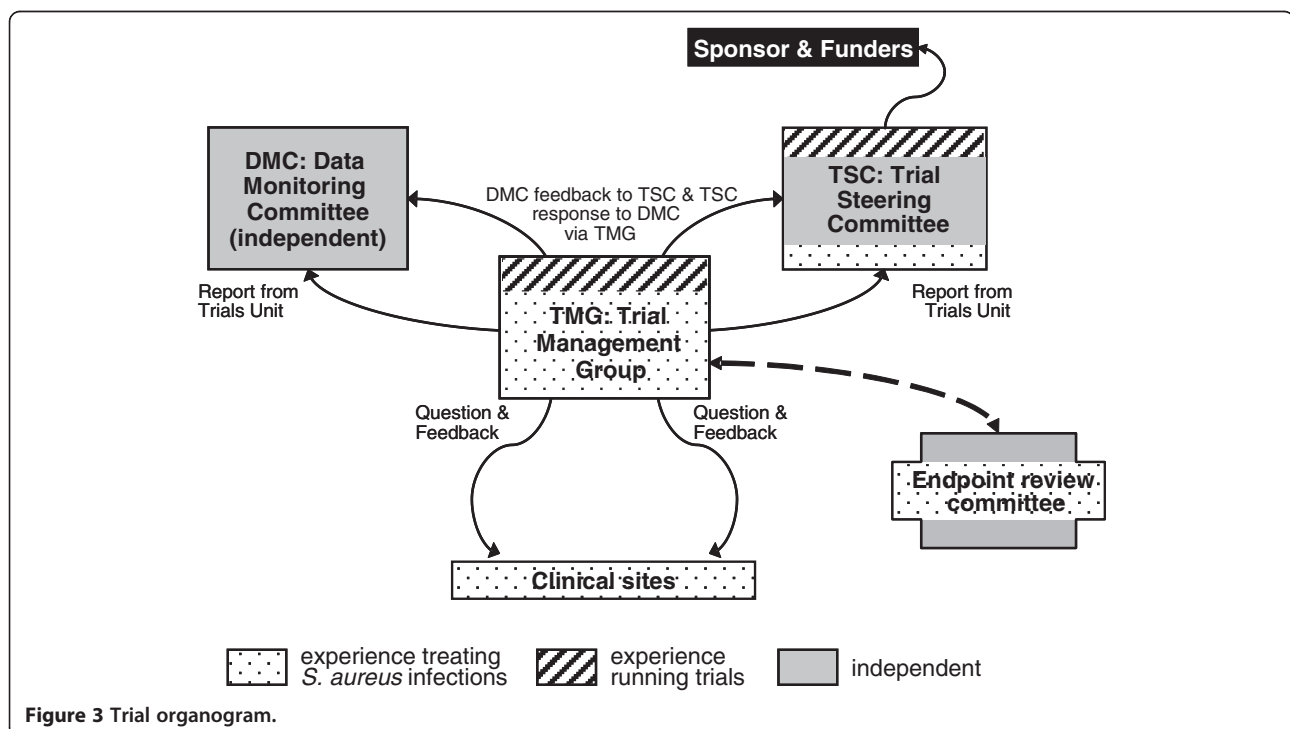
Sponsor & Funders

DMC: Data Monitoring Committee (independent)

DMC feedback to TSC & TSC response to DMC via TMG

TSC: Trial Steering Committee

Report from Trials Unit

TMG: Trial Management Group

Report from Trials Unit

Question & Feedback

Question & Feedback

Endpoint review committee

Clinical sites

experience treating *S. aureus* infections

experience running trials

independent

Figure 3 Trial organogram.